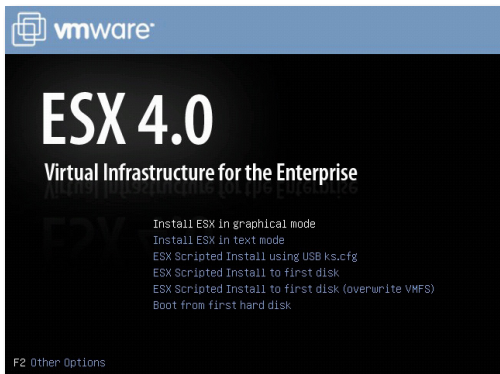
vmware

ESX 4.0

Virtual Infrastructure for the Enterprise

Install ESX in graphical mode
Install ESX in text mode
ESX Scripted Install using USB ks.cfg
ESX Scripted Install to first disk
ESX Scripted Install to first disk (overwrite VMFS)
Boot from first hard disk

F2 Other Options